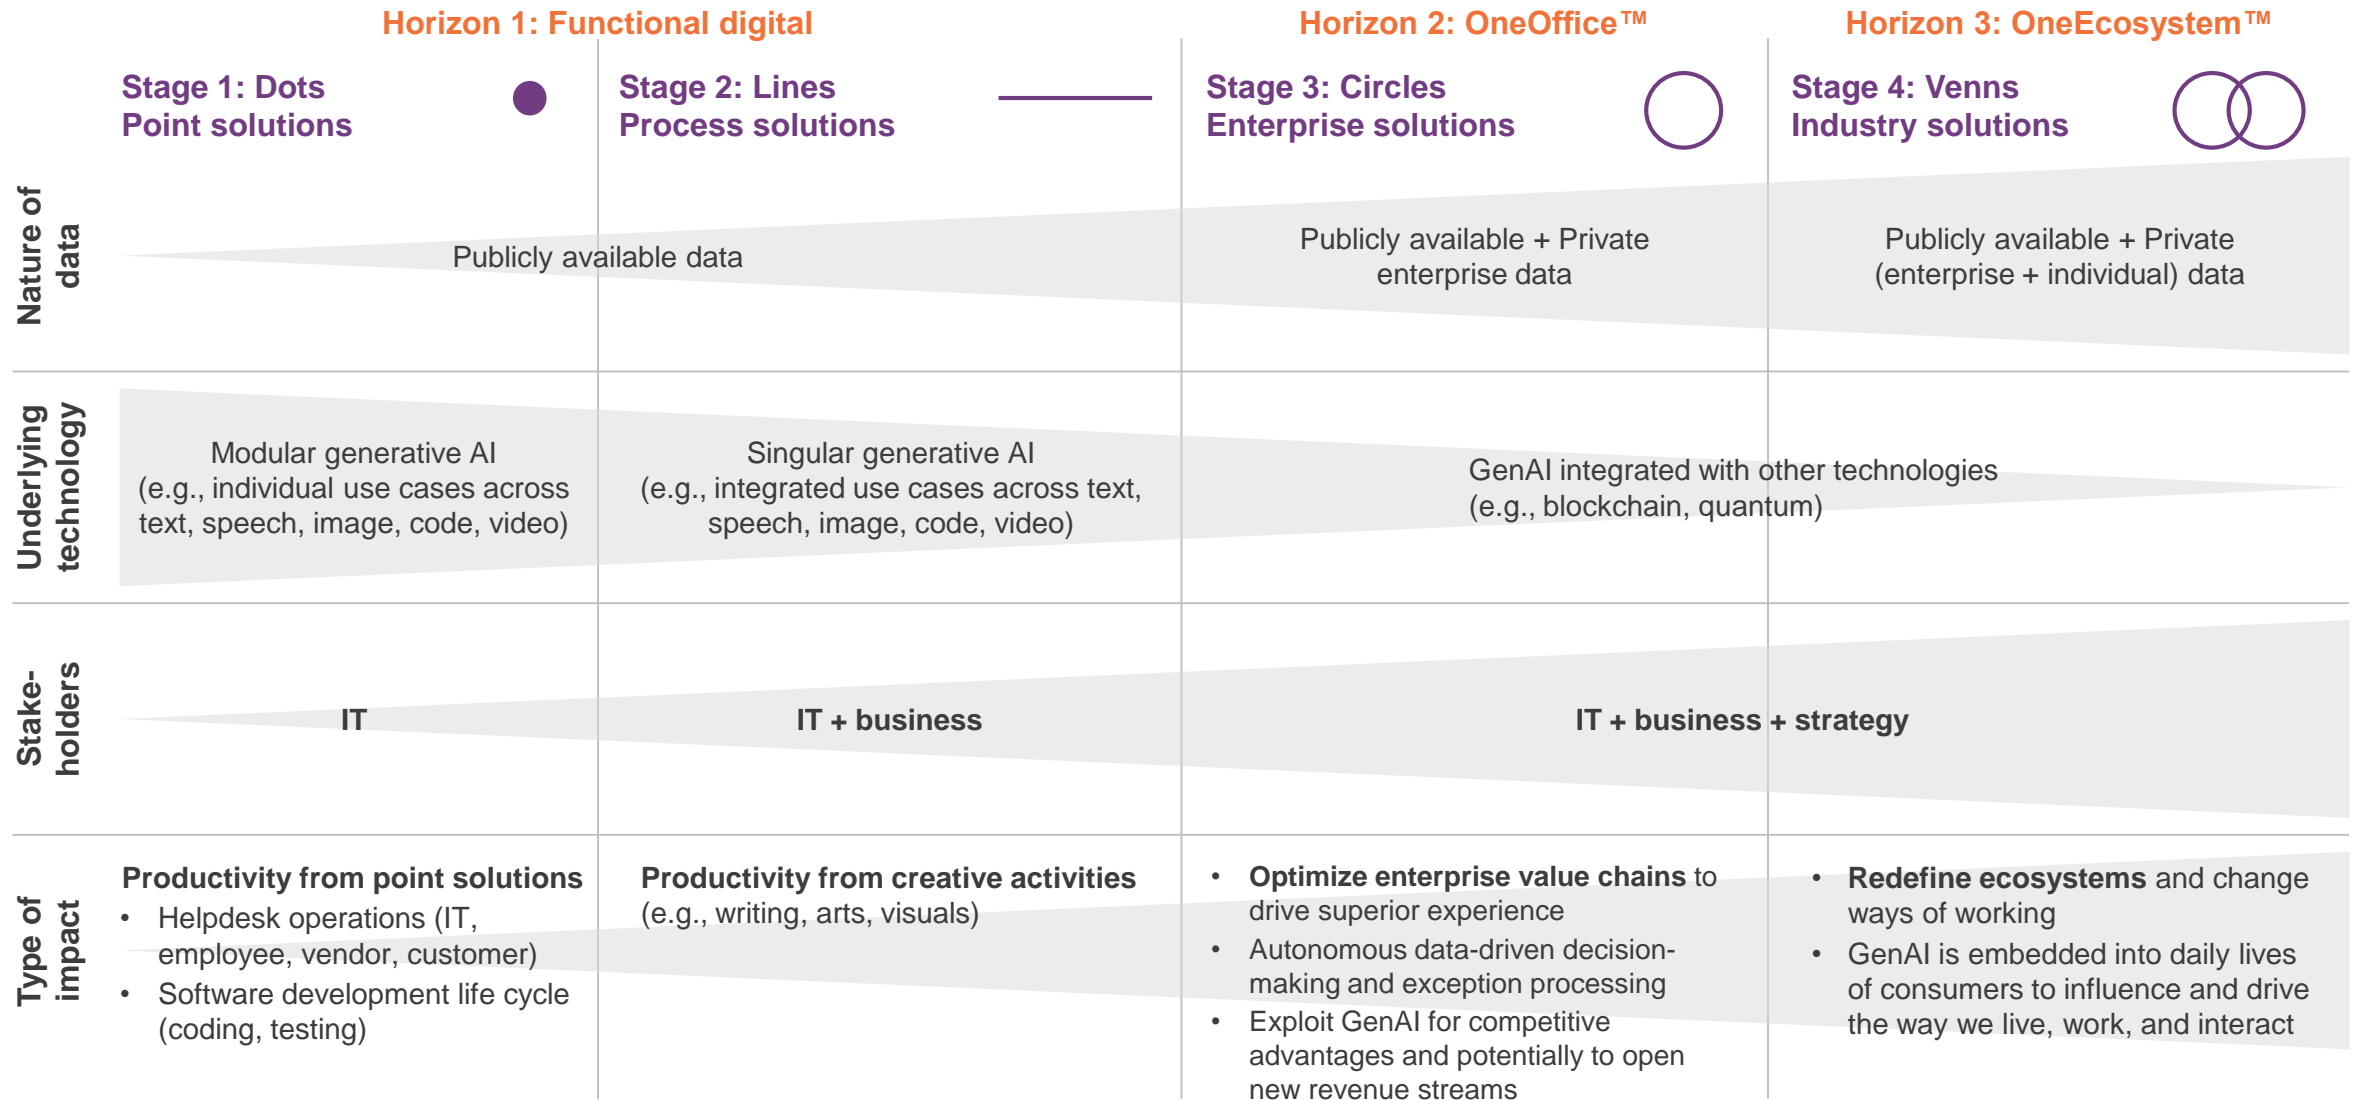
| | Horizon 1: Functional digital | | Horizon 2: OneOffice™ | Horizon 3: OneEcosystem™ |
|---|---|---|---|---|
| | Stage 1: Dots Point solutions | Stage 2: Lines Process solutions | Stage 3: Circles Enterprise solutions | Stage 4: Venns Industry solutions |
| Nature of data | Publicly available data | | Publicly available + Private enterprise data | Publicly available + Private (enterprise + individual) data |
| Underlying technology | Modular generative AI (e.g., individual use cases across text, speech, image, code, video) | Singular generative AI (e.g., integrated use cases across text, speech, image, code, video) | GenAI integrated with other technologies (e.g., blockchain, quantum) | |
| Stake-holders | IT | IT + business | IT + business + strategy | |
| Type of impact | **Productivity from point solutions** • Helpdesk operations (IT, employee, vendor, customer) • Software development life cycle (coding, testing) | **Productivity from creative activities** (e.g., writing, arts, visuals) | • **Optimize enterprise value chains** to drive superior experience • Autonomous data-driven decision-making and exception processing • Exploit GenAI for competitive advantages and potentially to open new revenue streams | • **Redefine ecosystems** and change ways of working • GenAI is embedded into daily lives of consumers to influence and drive the way we live, work, and interact |